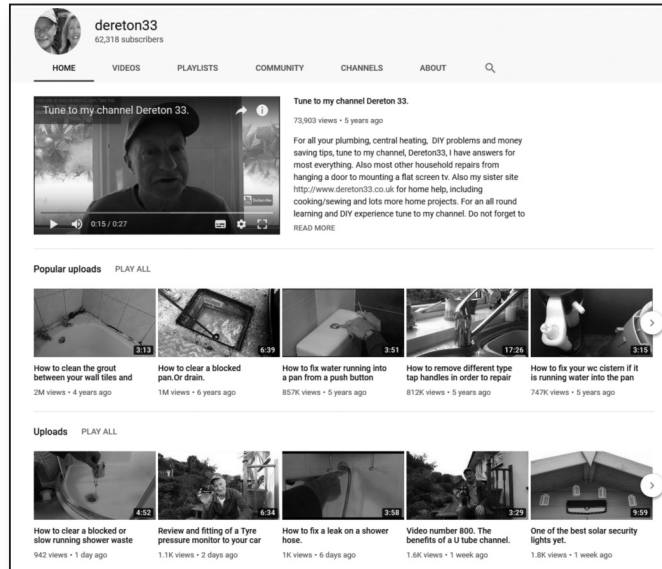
dereton33
62,318 subscribers

HOME VIDEOS PLAYLISTS COMMUNITY CHANNELS ABOUT

Tune to my channel Dereton 33.

0:15 / 0:27

Tune to my channel Dereton 33.

73,903 views • 5 years ago

For all your plumbing, central heating, DIY problems and money saving tips, tune to my channel, Dereton33, I have answers for most everything. Also most other household repairs from hanging a door to mounting a flat screen tv. Also my sister site http://www.dereton33.co.uk for home help, including cooking/sewing and lots more home projects. For an all round learning and DIY experience tune to my channel. Do not forget to

READ MORE

Popular uploads PLAY ALL

3:13
How to clean the grout between your wall tiles and
2M views • 4 years ago

6:39
How to clear a blocked pan.Or drain.
1M views • 6 years ago

3:51
How to fix water running into a pan from a push button
857K views • 5 years ago

17:26
How to remove different type tap handles in order to repair
812K views • 5 years ago

3:15
How to fix your wc cistern if it is running water into the pan
747K views • 5 years ago

Uploads PLAY ALL

4:52
How to clear a blocked or slow running shower waste
942 views • 1 day ago

6:34
Review and fitting of a Tyre pressure monitor to your car
1.1K views • 2 days ago

3:58
How to fix a leak on a shower hose.
1K views • 6 days ago

3:29
Video number 800. The benefits of a U tube channel.
1.6K views • 1 week ago

9:59
One of the best solar security lights yet.
1.8K views • 1 week ago